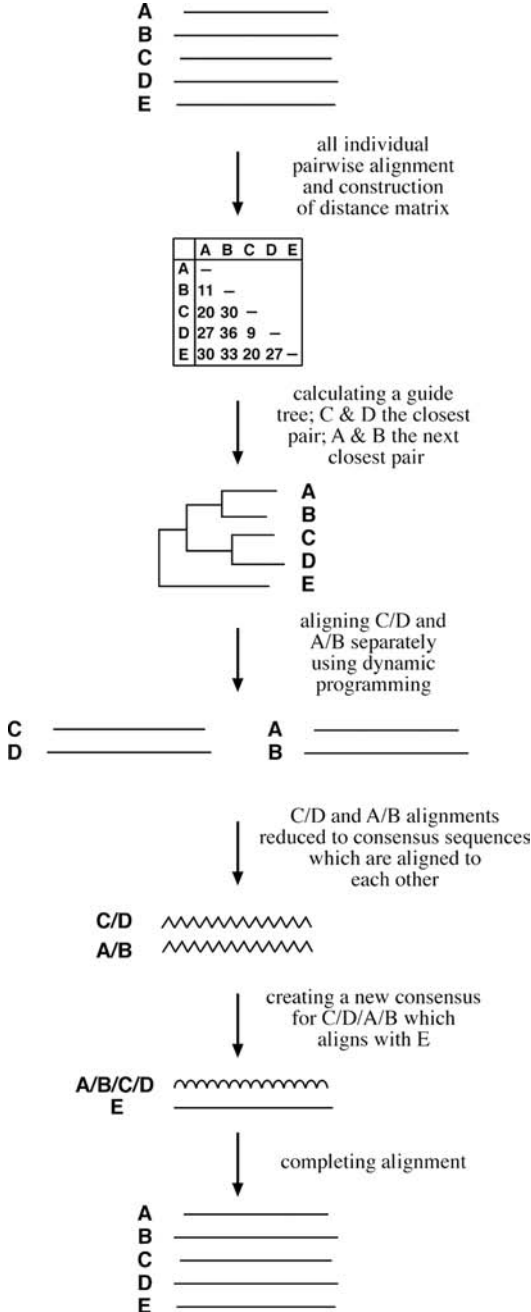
A
B
C
D
E

all individual pairwise alignment and construction of distance matrix

| | A | B | C | D | E |
|---|---|---|---|---|---|
| A | – | | | | |
| B | 11 | – | | | |
| C | 20 | 30 | – | | |
| D | 27 | 36 | 9 | – | |
| E | 30 | 33 | 20 | 27 | – |

calculating a guide tree; C & D the closest pair; A & B the next closest pair

A
B
C
D
E

aligning C/D and A/B separately using dynamic programming

C
D

A
B

C/D and A/B alignments reduced to consensus sequences which are aligned to each other

C/D
A/B

creating a new consensus for C/D/A/B which aligns with E

A/B/C/D
E

completing alignment

A
B
C
D
E